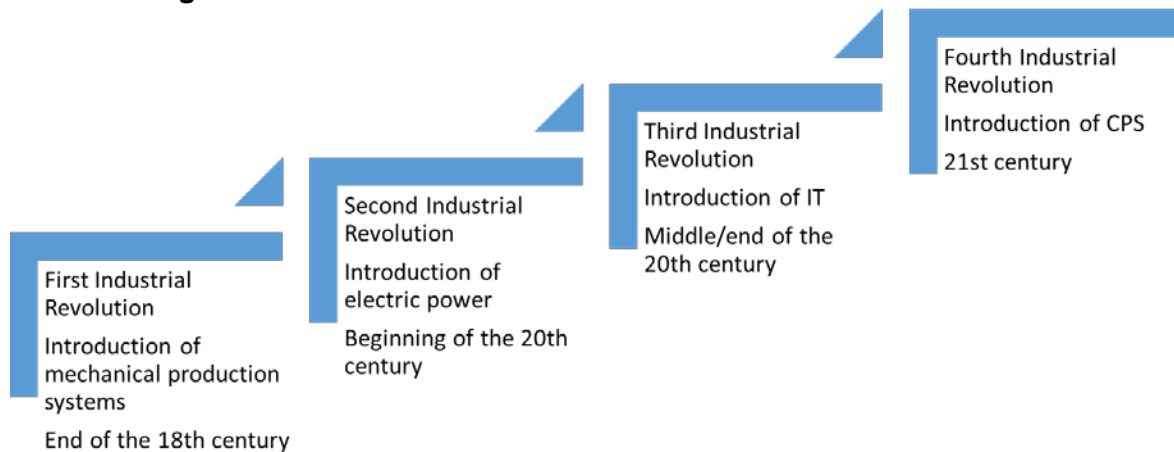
First Industrial Revolution

Introduction of mechanical production systems

End of the 18th century

Second Industrial Revolution

Introduction of electric power

Beginning of the 20th century

Third Industrial Revolution

Introduction of IT

Middle/end of the 20th century

Fourth Industrial Revolution

Introduction of CPS

21st century